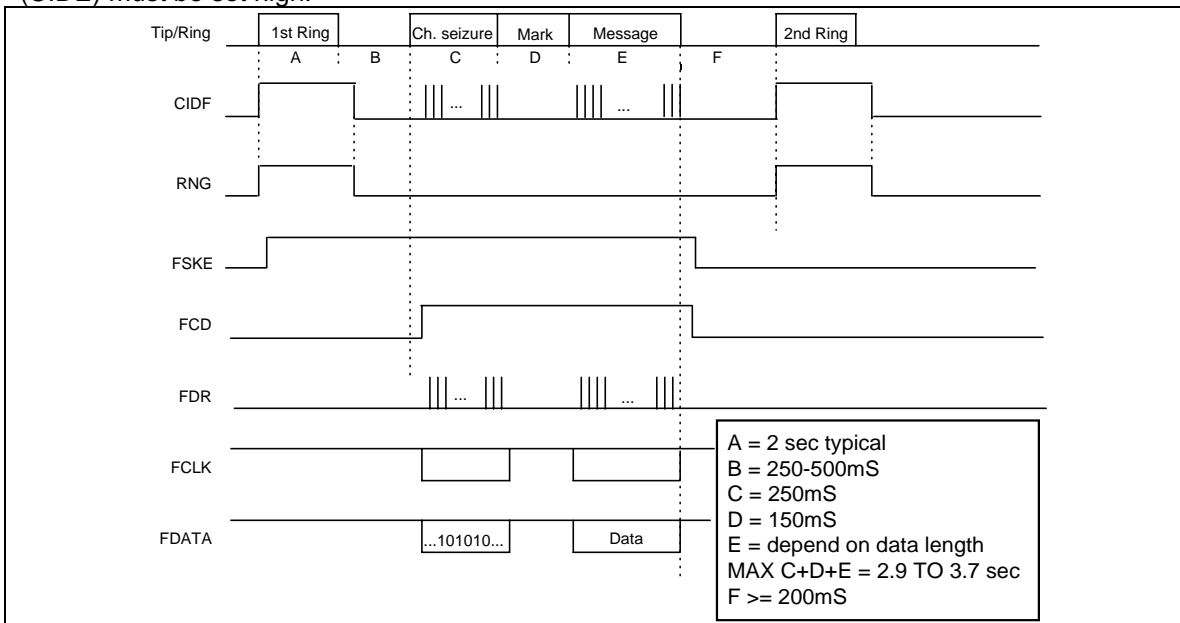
(CIDE) must be set high.

Tip/Ring
1st Ring
Ch. seizure
Mark
Message
2nd Ring
A
B
C
D
E
F
CIDF
...
...
RNG
FSKE
FCD
FDR
...
...
FCLK
FDATA
...101010...
Data

A = 2 sec typical
B = 250-500mS
C = 250mS
D = 150mS
E = depend on data length
MAX C+D+E = 2.9 TO 3.7 sec
F >= 200mS